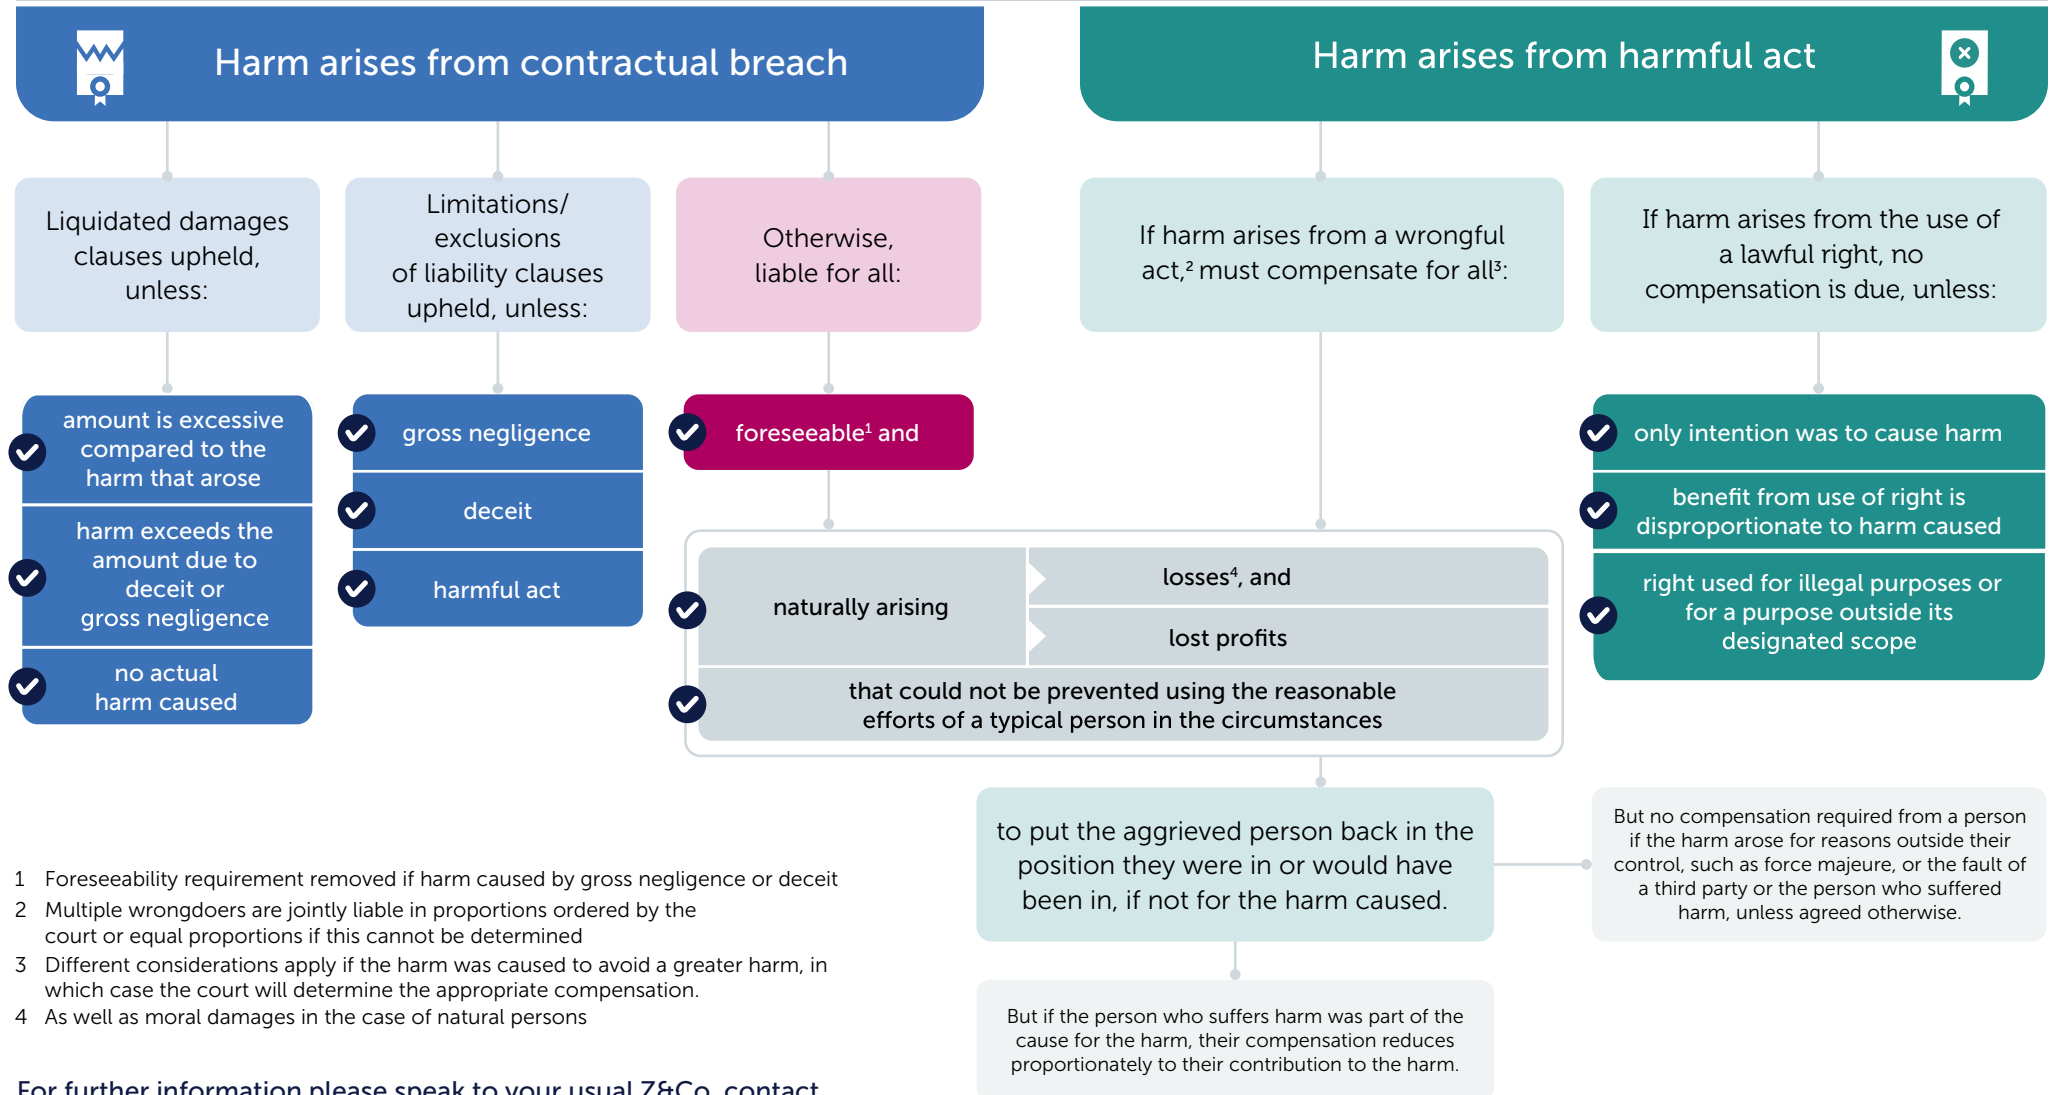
Harm arises from contractual breach

Harm arises from harmful act

Liquidated damages clauses upheld, unless:

Limitations/ exclusions of liability clauses upheld, unless:

Otherwise, liable for all:

If harm arises from a wrongful act,$^2$ must compensate for all$^3$:

If harm arises from the use of a lawful right, no compensation is due, unless:

amount is excessive compared to the harm that arose

harm exceeds the amount due to deceit or gross negligence

no actual harm caused

gross negligence

deceit

harmful act

foreseeable$^1$ and

only intention was to cause harm

benefit from use of right is disproportionate to harm caused

right used for illegal purposes or for a purpose outside its designated scope

naturally arising

losses$^4$, and

lost profits

that could not be prevented using the reasonable efforts of a typical person in the circumstances

to put the aggrieved person back in the position they were in or would have been in, if not for the harm caused.

But no compensation required from a person if the harm arose for reasons outside their control, such as force majeure, or the fault of a third party or the person who suffered harm, unless agreed otherwise.

But if the person who suffers harm was part of the cause for the harm, their compensation reduces proportionately to their contribution to the harm.

1 Foreseeability requirement removed if harm caused by gross negligence or deceit
2 Multiple wrongdoers are jointly liable in proportions ordered by the court or equal proportions if this cannot be determined
3 Different considerations apply if the harm was caused to avoid a greater harm, in which case the court will determine the appropriate compensation.
4 As well as moral damages in the case of natural persons

For further information please speak to your usual Z&Co. contact